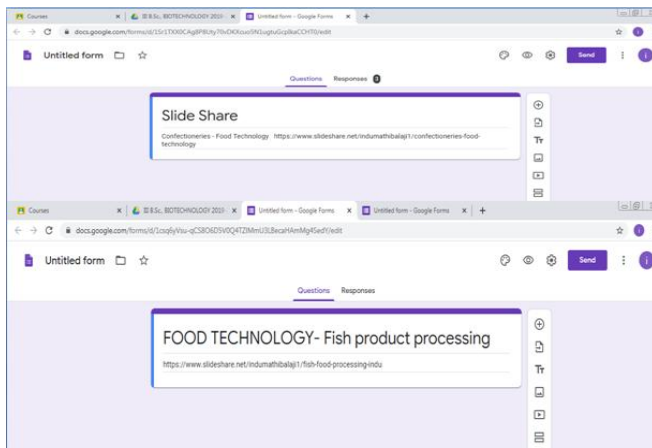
Courses | III B.Sc. BIOTECHNOLOGY 2010 | Untitled form - Google Forms | +

docs.google.com/forms/d/15r1TXX0CAg8PBUty70vDKXsxo5N1ugtuGcpBaCCHT0/edit

Untitled form

Send

Questions Responses 3

Slide Share

Confectioneries - Food Technology https://www.slideshare.net/indumathibalaji1/confectioneries-food-technology

Tт

Courses | III B.Sc. BIOTECHNOLOGY 2010 | Untitled form - Google Forms | Untitled form - Google Forms | +

docs.google.com/forms/d/1csq6yVsu-qCSBO6D5V0Q4TZIMmU3LBecaHAmMg4SedY/edit

Untitled form

Send

Questions Responses

FOOD TECHNOLOGY- Fish product processing

https://www.slideshare.net/indumathibalaji1/fish-food-processing-indu

Tт